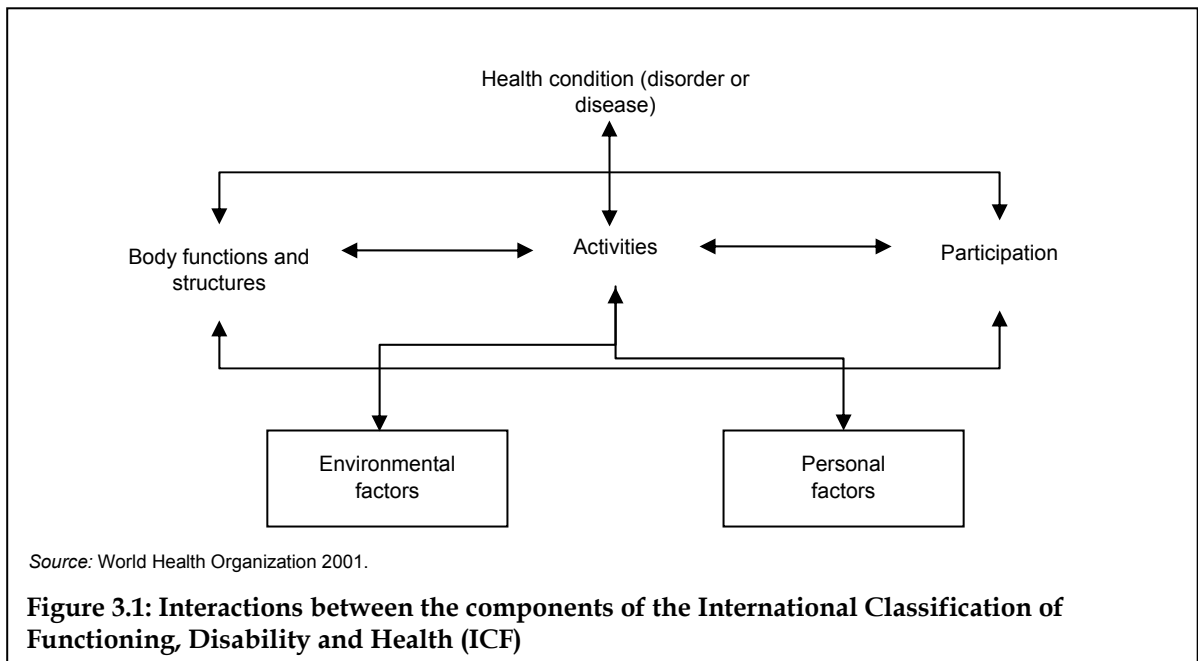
Health condition (disorder or disease)

Body functions and structures

Activities

Participation

Environmental factors

Personal factors

Source: World Health Organization 2001.

**Figure 3.1: Interactions between the components of the International Classification of Functioning, Disability and Health (ICF)**